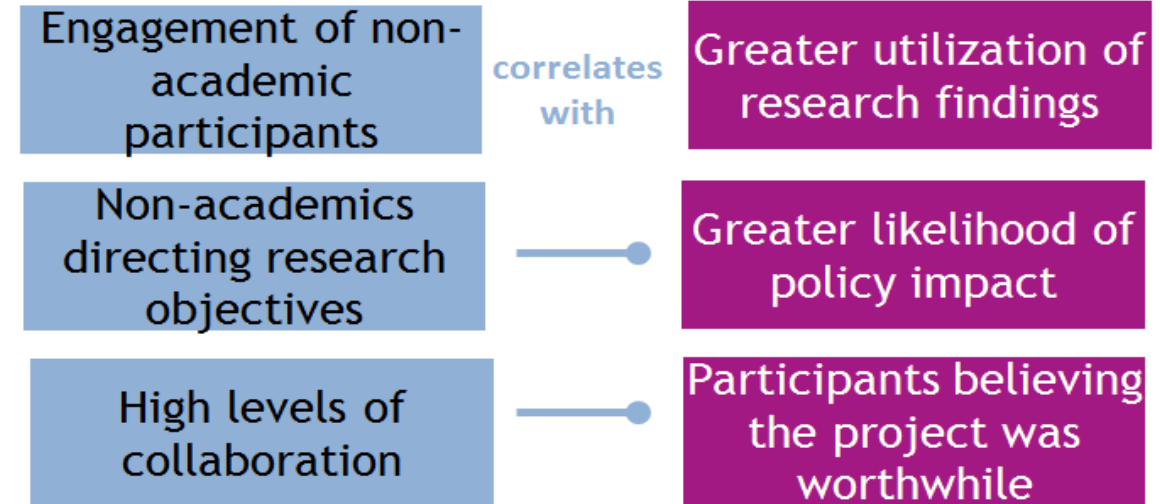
Engagement of non-academic participants

correlates with

Greater utilization of research findings

Non-academics directing research objectives

Greater likelihood of policy impact

High levels of collaboration

Participants believing the project was worthwhile